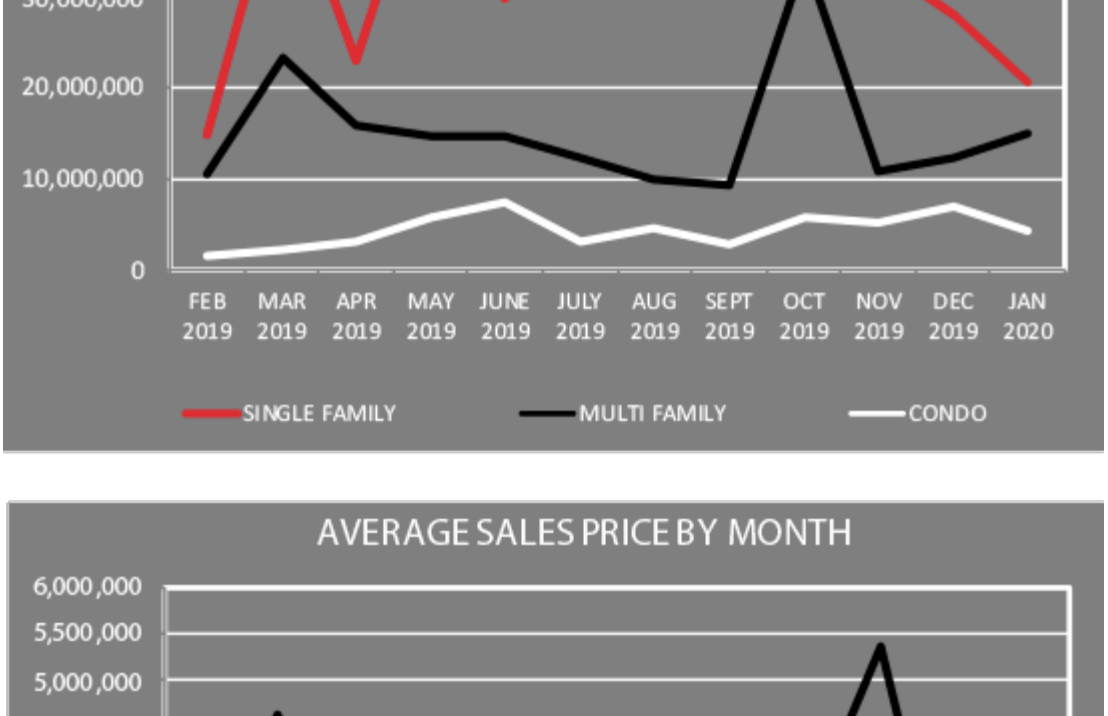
30,000,000
20,000,000
10,000,000
0
FEB 2019
MAR 2019
APR 2019
MAY 2019
JUNE 2019
JULY 2019
AUG 2019
SEPT 2019
OCT 2019
NOV 2019
DEC 2019
JAN 2020
SINGLE FAMILY
MULTI FAMILY
CONDO

AVERAGE SALES PRICE BY MONTH
6,000,000
5,500,000
5,000,000